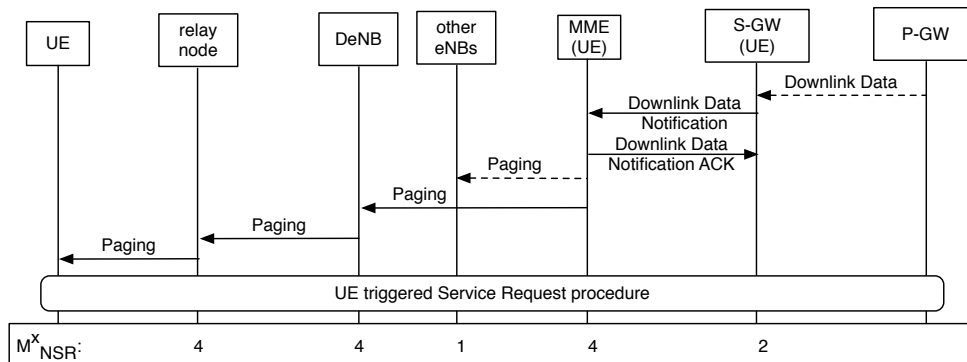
UE

relay node

DeNB

other eNBs

MME (UE)

S-GW (UE)

P-GW

Downlink Data

Downlink Data Notification

Downlink Data Notification ACK

Paging

Paging

Paging

Paging

UE triggered Service Request procedure

$M^{x}_{NSR}$:

4

4

1

4

2